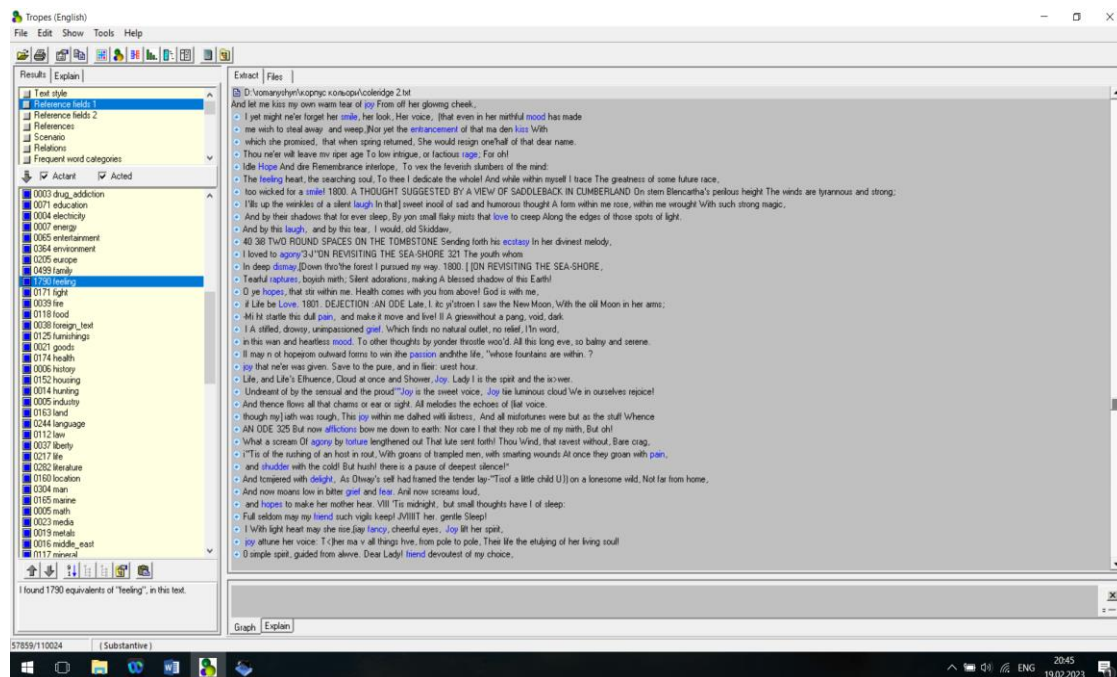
Tropes (English)
File Edit Show Tools Help

Results | Explain

Text style
Reference fields 1
Reference fields 2
References
Scenario
Relations
Frequent word categories

Actant Acted

0003 drug_addiction
0071 education
0004 electricity
0007 energy
0065 entertainment
0364 environment
0205 europe
0499 family
1790 feeling
0171 fight
0039 fire
0118 food
0038 foreign_text
0125 furnishings
0021 goods
0174 health
0006 history
0152 housing
0014 hunting
0005 industry
0163 land
0244 language
0112 law
0037 liberty
0217 life
0282 literature
0160 location
0304 man
0165 marine
0005 math
0023 media
0019 metals
0016 middle_east
0117 mineral

I found 1790 equivalents of "feeling", in this text.

Extract | Files

D:\romanyshyn\корпус кольори\coleridge 2.txt
And let me kiss my own warm tear of joy From off her glowing cheek,
I yet might ne'er forget her smile, her look, Her voice, (that even in her mirthful mood has made
me wish to steal away and weep.)Nor yet the entrancement of that ma den kiss With
which she promised, that when spring returned, She would resign one'half of that dear name.
Thou ne'er wilt leave mv riper age To low intrigue, or factious rage; For oh!
Idle Hope And dire Remembrance interlope, To vex the feverish slumbers of the mind:
The feeling heart, the searching soul, To thee I dedicate the whole! And while within myself I trace The greatness of some future race,
too wicked for a smile! 1800. A THOUGHT SUGGESTED BY A VIEW OF SADDLEBACK IN CUMBERLAND On stern Blencartha's perilous height The winds are tyrannous and strong;
I'lls up the weinkles of a silent laugh In that] sweet inool of sad and humorous thought A form within me rose, within me wrought With such strong magic,
And by their shadows that for ever sleep, By yon small flaky mists that love to creep Along the edges of those spots of light.
And by this laugh, and by this tear, I would, old Skiddaw,
40 3i8 TWO ROUND SPACES ON THE TOMBSTONE Sending forth his ecstasy In her divinest melody,
I loved to agony'3-J"ON REVISITING THE SEA-SHORE 321 The youth whom
In deep dismay,]Down thro'the forest I pursued my way. 1800. [ [ON REVISITING THE SEA-SHORE,
Tearful raptures, boyish mirth; Silent adorations, making A blessed shadow of this Earth!
O ye hopes, that stir within me. Health comes with you from above! God is with me,
if Life be Love. 1801. DEJECTION :AN ODE Late, I. itc yi'stroen I saw the New Moon, With the olil Moon in her arms;
-Mi ht startle this dull pain, and make it move and live! II A griewithout a pang, void, dark
I A stifled, drowsy, unimpassioned grief. Which finds no natural outlet, no relief, I'In word,
in this wan and heartless mood, To other thoughts by yonder throstle woo'd. All this long eve, so balmy and serene.
Il may n ot hopeijom outward forms to win ithe passion andhthe life, "whose fountains are within. ?
joy that ne'er was given. Save to the pure, and in fleir: urest hour.
Life, and Life's Effluence, Cloud at once and Shower, Joy. Lady I is the spirit and the io-wer.
Undreamt of by the sensual and the proud'"Joy is the sweet voice, Joy tie luminous cloud We in ourselves rejoice!
And thence flows all that charms or ear or sight. All melodies the echoes of (liat voice.
though my] iath was rough, This joy within me dalhed witli ilstress, And all misfortunes were but as the stuff Whence
AN ODE 325 But now afflictions bow me down to earth: Nor care I that they rob me of my mirth, But oh!
What a scream Of agony by torture lengthened out That lute sent forth! Thou Wind, that ravest without, Bare crag,
i"Tis of the rushing of an host in rout, With groans of trampled men, with smarting wounds At once they groan with pain,
and shudder with the cold! But hush! there is a pause of deepest silence!"
And tcmjiered with delight, As Otway's self had framed the tender lay-"Tisof a little child U}) on a lonesome wild, Not far from home,
And now moans low in bitter grief and fear. Anil now screams loud,
and hopes to make her mother hear. VIII 'Tis midnight, but small thoughts have I of sleep:
Full seldom may my friend such vigils keep! JVIIIIT her. gentle Sleep!
I With light heart may she rise,[iay fancy, cheerful eyes, Joy lift her spirit,
joy attune her voice: T<]her ma v all things hve, from pole to pole, Their life the etulying of her living soul!
0 simple spirit, guided from above. Dear Lady! friend devoutest of my choice,

Graph | Explain

57859/110024 (Substantive)

ENG 20:45 19.02.2023